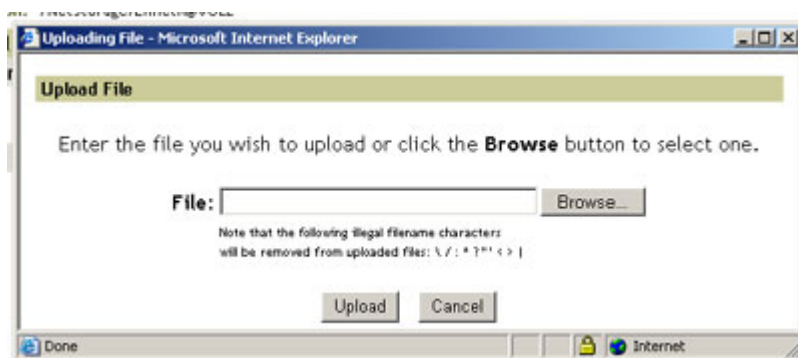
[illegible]

Uploading File - Microsoft Internet Explorer

Upload File

Enter the file you wish to upload or click the **Browse** button to select one.

File: Browse...

Note that the following illegal filename characters will be removed from uploaded files: \ / : * ? " ' < > |

Upload Cancel

Done Internet